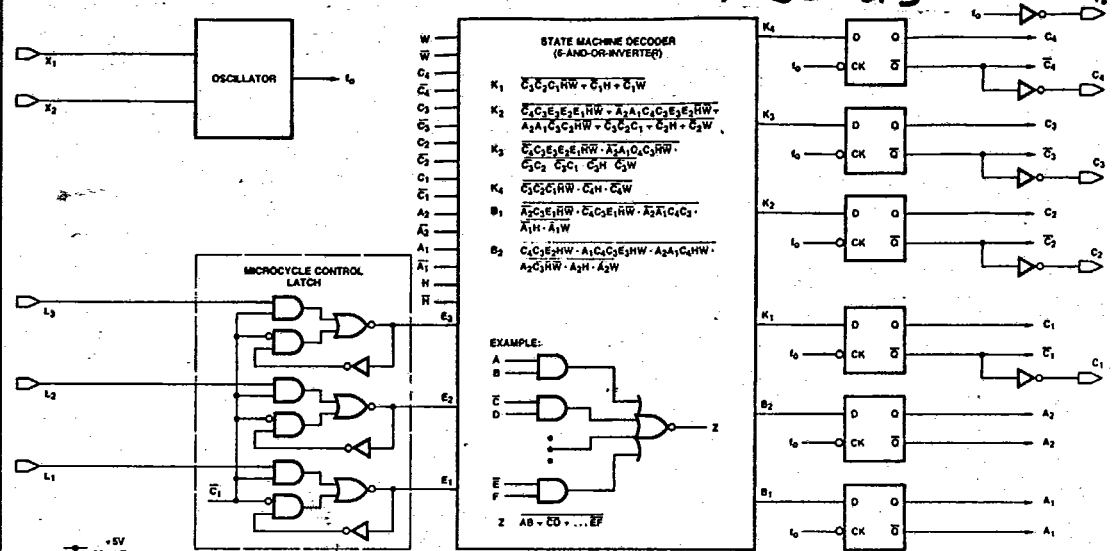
$X_1$

$X_2$

OSCILLATOR

$t_0$

W
$\overline{W}$
$C_4$
$\overline{C_4}$
$C_3$
$\overline{C_3}$
$C_2$
$\overline{C_2}$
$C_1$
$\overline{C_1}$
$A_2$
$\overline{A_2}$
$A_1$
$\overline{A_1}$
H
$\overline{H}$

STATE MACHINE DECODER (6-AND-OR-INVERTER)

$K_1$ $\overline{C_3}\overline{C_2}C_1H\overline{W} + \overline{C_1}H + \overline{C_3}W$

$K_2$ $\overline{C_4}C_3E_2E_1H\overline{W} + \overline{A_2}A_1C_4C_3E_3E_2H\overline{W} + A_2A_1\overline{C_3}C_2H\overline{W} + \overline{C_3}\overline{C_2}C_1 + \overline{C_3}H + \overline{C_2}W$

$K_3$ $\overline{\overline{C_4}C_3E_3E_2E_1H\overline{W} \cdot \overline{A_2}A_1C_4C_3H\overline{W} \cdot \overline{C_3}C_2 \cdot \overline{C_2}C_1 \cdot \overline{C_3}H \cdot \overline{C_3}W}$

$K_4$ $\overline{\overline{C_3}\overline{C_2}C_1H\overline{W} \cdot \overline{C_4}H \cdot \overline{C_4}W}$

$B_1$ $\overline{\overline{A_2}C_3E_1H\overline{W} \cdot \overline{C_4}C_3E_1H\overline{W} \cdot \overline{A_2}\overline{A_1}C_4C_3 \cdot \overline{A_1}H \cdot \overline{A_1}W}$

$B_2$ $\overline{C_4C_3E_2HW \cdot A_1C_4C_3E_3HW \cdot A_2A_1C_4HW \cdot A_2\overline{C_3}H\overline{W} \cdot \overline{A_2}H \cdot \overline{A_2}W}$

MICROCYCLE CONTROL LATCH

$L_3$
$L_2$
$L_1$
$\overline{C_1}$
$E_3$
$E_2$
$E_1$

EXAMPLE:
A
B
$\overline{C}$
D
$\overline{E}$
F
Z

Z $\overline{AB + \overline{C}D + \ldots \overline{E}F}$

+5V

$K_4$ D Q $C_4$
$t_0$ CK $\overline{Q}$ $\overline{C_4}$
$C_4$
$K_3$ D Q $C_3$
$t_0$ CK $\overline{Q}$ $\overline{C_3}$
$C_3$
$K_2$ D Q $C_2$
$t_0$ CK $\overline{Q}$ $\overline{C_2}$
$C_2$
$K_1$ D Q $C_1$
$t_0$ CK $\overline{Q}$ $\overline{C_1}$
$C_1$
$B_2$ D Q $A_2$
$t_0$ CK $\overline{Q}$ $A_2$
$B_1$ D Q $A_1$
$t_0$ CK $\overline{Q}$ $A_1$

$t_0$